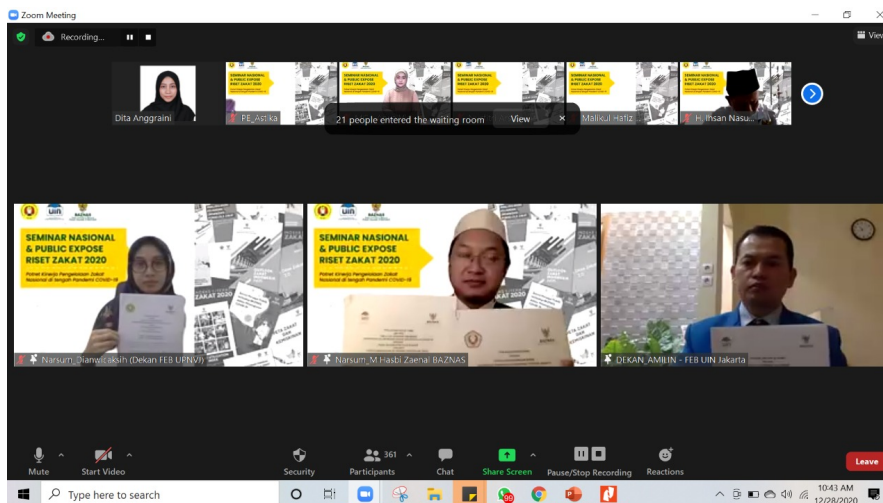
Zoom Meeting

Recording...

View

Dita Anggraini

SEMINAR NASIONAL & PUBLIC EXPOSE RISET ZAKAT 2020

PE_Astika

21 people entered the waiting room

View

Malikul Hafiz

H. Ihsan Nasu...

SEMINAR NASIONAL & PUBLIC EXPOSE RISET ZAKAT 2020

Potret Kinerja Pengelolaan Zakat Nasional di tengah Pandemi COVID-19

ZAKAT 2020

Narsum_Diamwicaksih (Dekan FEB UPNVJ)

SEMINAR NASIONAL & PUBLIC EXPOSE RISET ZAKAT 2020

Potret Kinerja Pengelolaan Zakat Nasional di tengah Pandemi COVID-19

Narsum_M Hasbi Zaenal BAZNAS

DEKAN_AMILIN - FEB UIN Jakarta

Mute

Start Video

Security

361

Participants

Chat

Share Screen

Pause/Stop Recording

Reactions

Leave

Type here to search

10:43 AM

12/28/2020